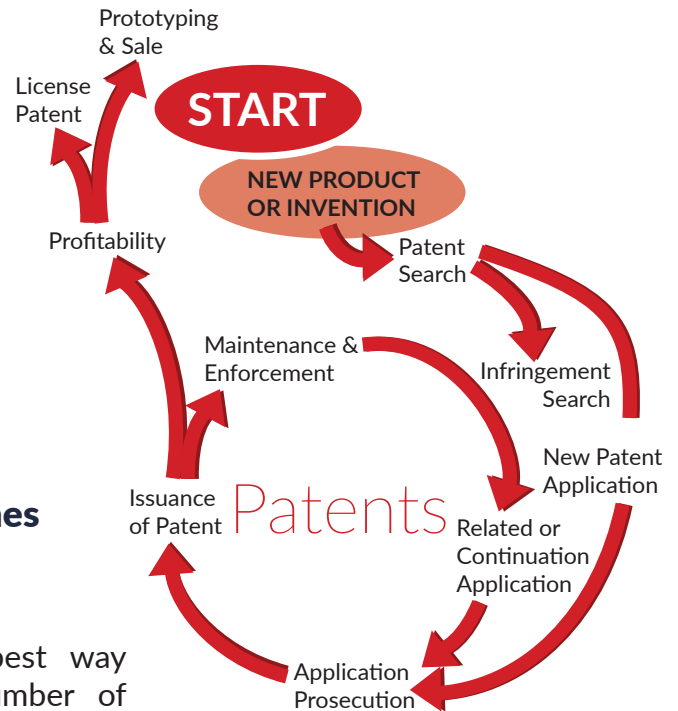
Prototyping & Sale

License Patent

START

NEW PRODUCT OR INVENTION

Profitability

Patent Search

Maintenance & Enforcement

Infringement Search

New Patent Application

nes

Issuance of Patent

Patents

Related or Continuation Application

best way
mber of

Application Prosecution